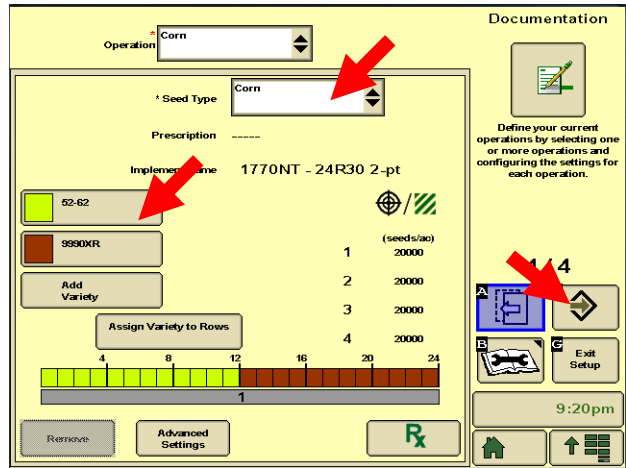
Documentation

* Operation Corn

* Seed Type Corn

Prescription -----

Implement Name 1770NT - 24R30 2-pt

52-62

9990XR

Add Variety

Assign Variety to Rows

(seeds/ac)

| | |
|---|---|
| 1 | 20000 |
| 2 | 20000 |
| 3 | 20000 |
| 4 | 20000 |

4 8 12 16 20 24

1

Remove

Advanced Settings

Define your current operations by selecting one or more operations and configuring the settings for each operation.

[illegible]/4

A

B

G

Exit Setup

9:20pm